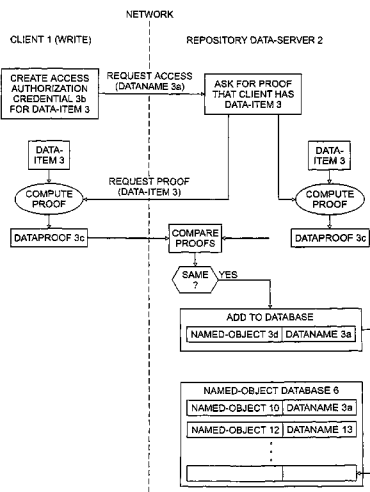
NETWORK

CLIENT 1 (WRITE)

REPOSITORY DATA-SERVER 2

CREATE ACCESS AUTHORIZATION CREDENTIAL 3b FOR DATA-ITEM 3

REQUEST ACCESS (DATANAME 3a)

ASK FOR PROOF THAT CLIENT HAS DATA-ITEM 3

DATA-ITEM 3

REQUEST PROOF (DATA-ITEM 3)

DATA-ITEM 3

COMPUTE PROOF

COMPUTE PROOF

DATAPROOF 3c

COMPARE PROOFS

DATAPROOF 3c

SAME ?

YES

ADD TO DATABASE

| NAMED-OBJECT 3d | DATANAME 3a |
|---|---|

NAMED-OBJECT DATABASE 6

| NAMED-OBJECT 10 | DATANAME 3a |
|---|---|
| NAMED-OBJECT 12 | DATANAME 13 |
| ⋮ | |
| | |